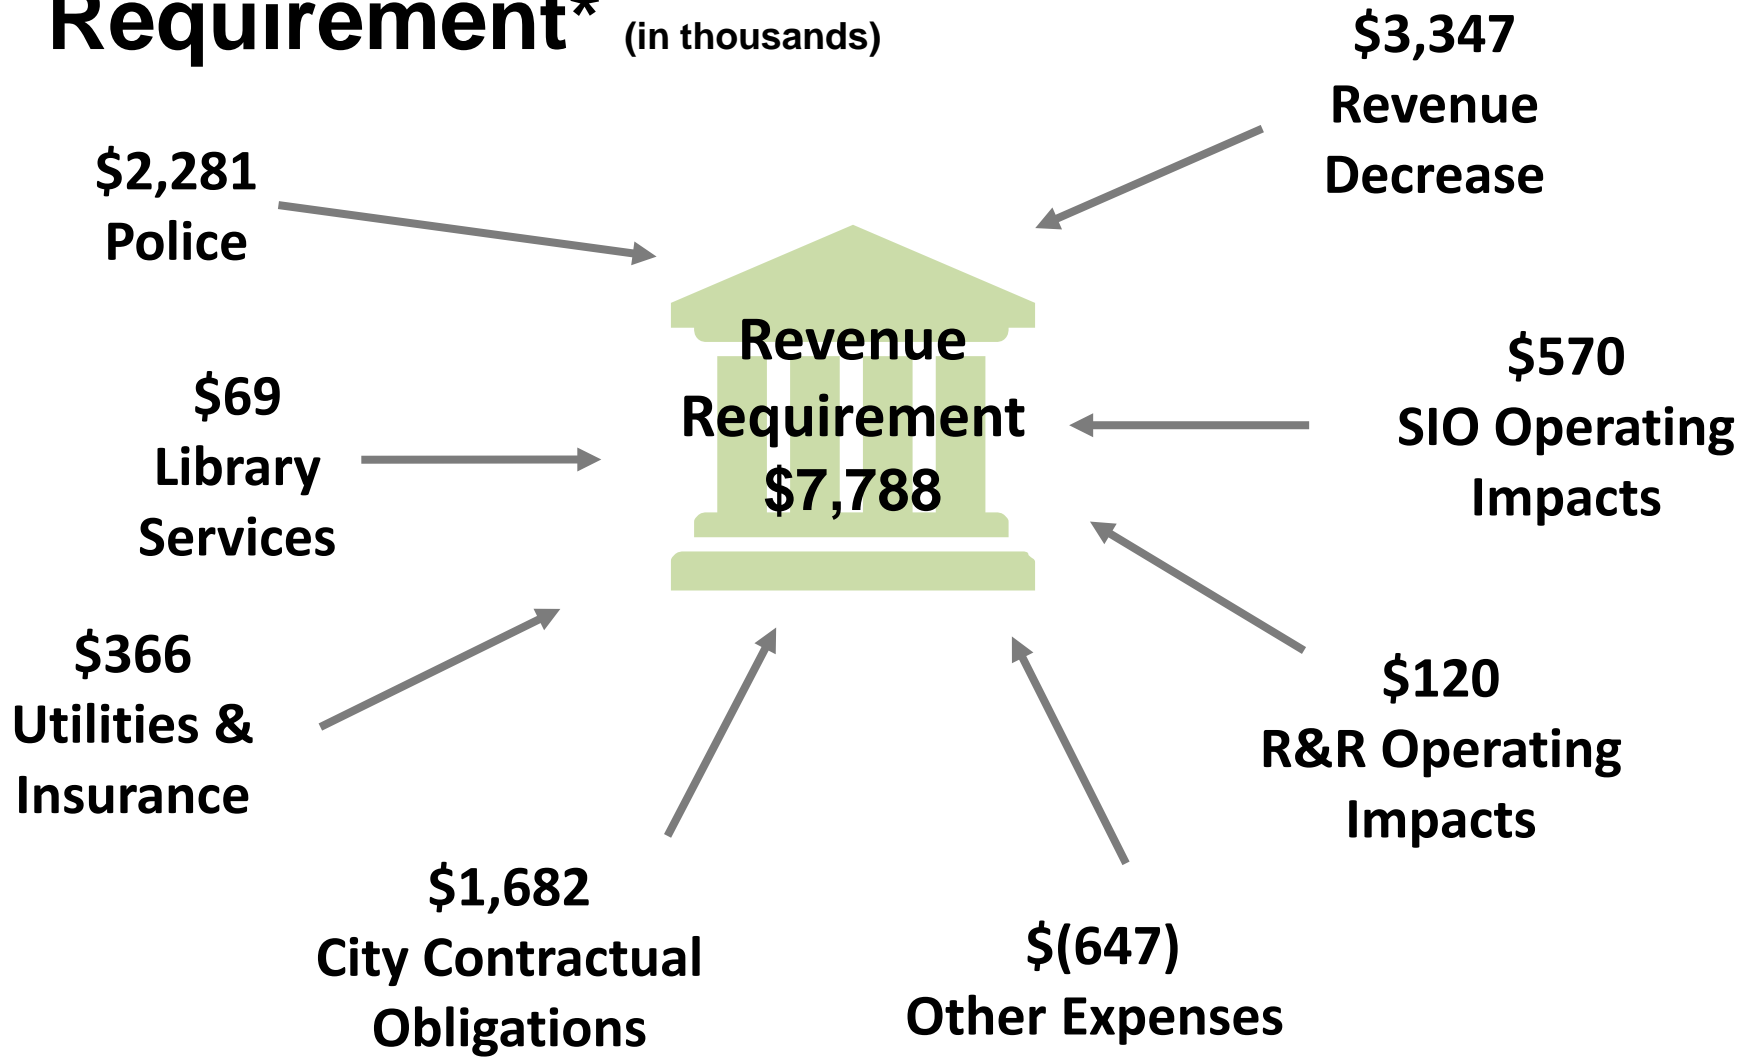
Requirement* (in thousands)

$3,347
Revenue
Decrease

$2,281
Police

Revenue
Requirement
$7,788

$69
Library
Services

$570
SIO Operating
Impacts

$366
Utilities &
Insurance

$120
R&R Operating
Impacts

$1,682
City Contractual
Obligations

$(647)
Other Expenses